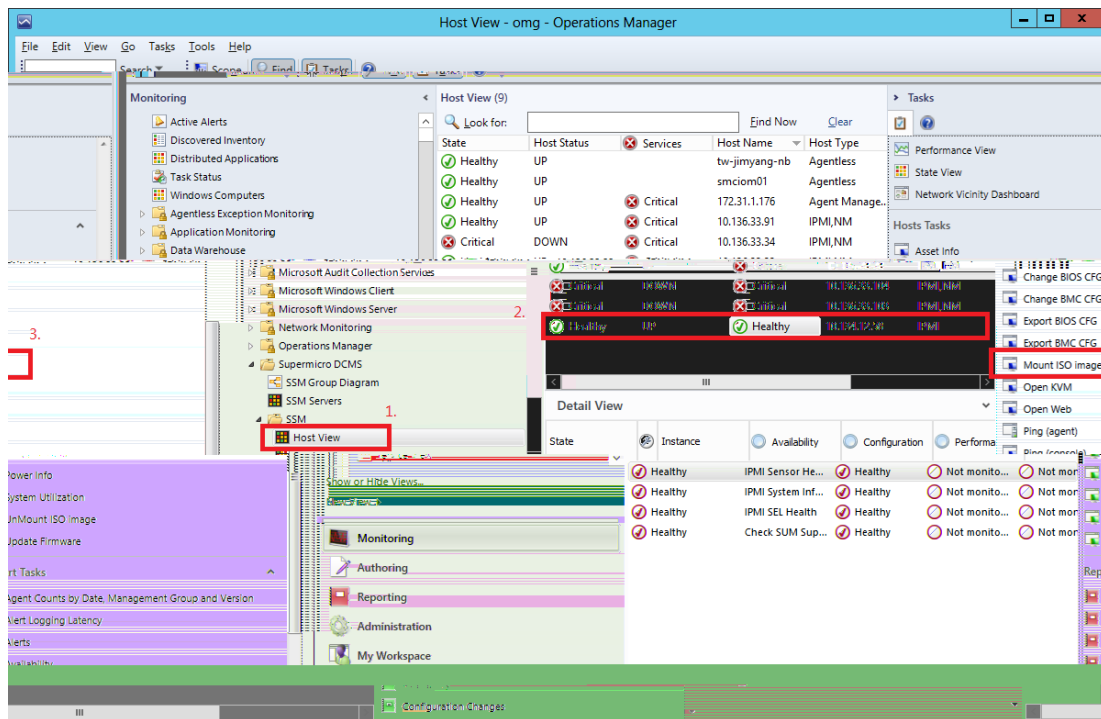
Host View - omg - Operations Manager

File Edit View Go Tasks Tools Help

Monitoring
Active Alerts
Discovered Inventory
Distributed Applications
Task Status
Windows Computers
Agentless Exception Monitoring
Application Monitoring
Data Warehouse

Host View (9)
Look for: Find Now Clear

| State | Host Status | Services | Host Name | Host Type |
|---|---|---|---|---|
| Healthy | UP | | tw-jimyang-nb | Agentless |
| Healthy | UP | | smciom01 | Agentless |
| Healthy | UP | Critical | 172.31.1.176 | Agent Manage... |
| Healthy | UP | Critical | 10.136.33.91 | IPMI,NM |
| Critical | DOWN | Critical | 10.136.33.34 | IPMI,NM |
| Critical | DOWN | Critical | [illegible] | IPMI,NM |
| Critical | DOWN | Critical | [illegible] | IPMI,NM |
| Healthy | UP | Healthy | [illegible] | IPMI |

Tasks
Performance View
State View
Network Vicinity Dashboard
Hosts Tasks
Asset Info
Change BIOS CFG
Change BMC CFG
Export BIOS CFG
Export BMC CFG
Mount ISO image
Open KVM
Open Web
Ping (agent)

Microsoft Audit Collection Services
Microsoft Windows Client
Microsoft Windows Server
Network Monitoring
Operations Manager
Supermicro DCMS
SSM Group Diagram
SSM Servers
SSM
Host View

1.
2.
3.

Detail View

| State | Instance | Availability | Configuration | Performa |
|---|---|---|---|---|
| Healthy | IPMI Sensor He... | Healthy | Not monito... | Not mon |
| Healthy | IPMI System Inf... | Healthy | Not monito... | Not mon |
| Healthy | IPMI SEL Health | Healthy | Not monito... | Not mon |
| Healthy | Check SUM Sup... | Healthy | Not monito... | Not mon |

Power Info
System Utilization
UnMount ISO Image
Update Firmware
rt Tasks
Agent Counts by Date, Management Group and Version
Alert Logging Latency
Alerts
Availability

Show or Hide Views...
Monitoring
Authoring
Reporting
Administration
My Workspace
Configuration Changes
Rep